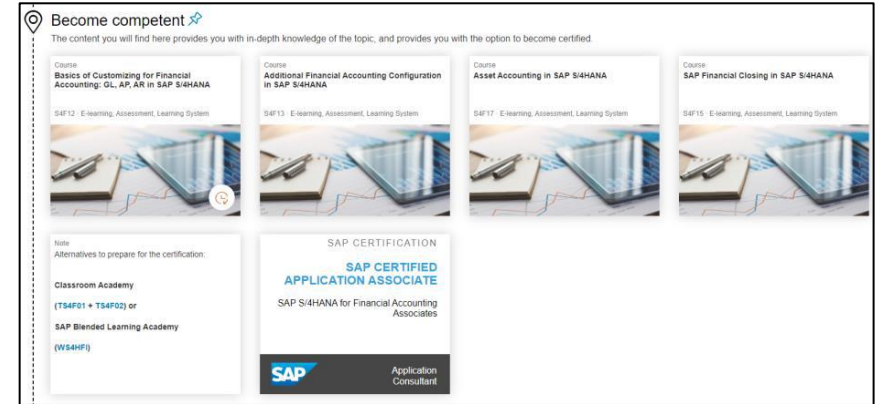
Become competent

The content you will find here provides you with in-depth knowledge of the topic, and provides you with the option to become certified.

Course
Basics of Customizing for Financial Accounting: GL, AP, AR in SAP S/4HANA

S4F12 · E-learning, Assessment, Learning System

Course
Additional Financial Accounting Configuration in SAP S/4HANA

S4F13 · E-learning, Assessment, Learning System

Course
Asset Accounting in SAP S/4HANA

S4F17 · E-learning, Assessment, Learning System

Course
SAP Financial Closing in SAP S/4HANA

S4F15 · E-learning, Assessment, Learning System

Note
Alternatives to prepare for the certification:

Classroom Academy

(TS4F01 + TS4F02) or

SAP Blended Learning Academy

(WS4HFI)

SAP CERTIFICATION

SAP CERTIFIED APPLICATION ASSOCIATE

SAP S/4HANA for Financial Accounting Associates

SAP

Application Consultant